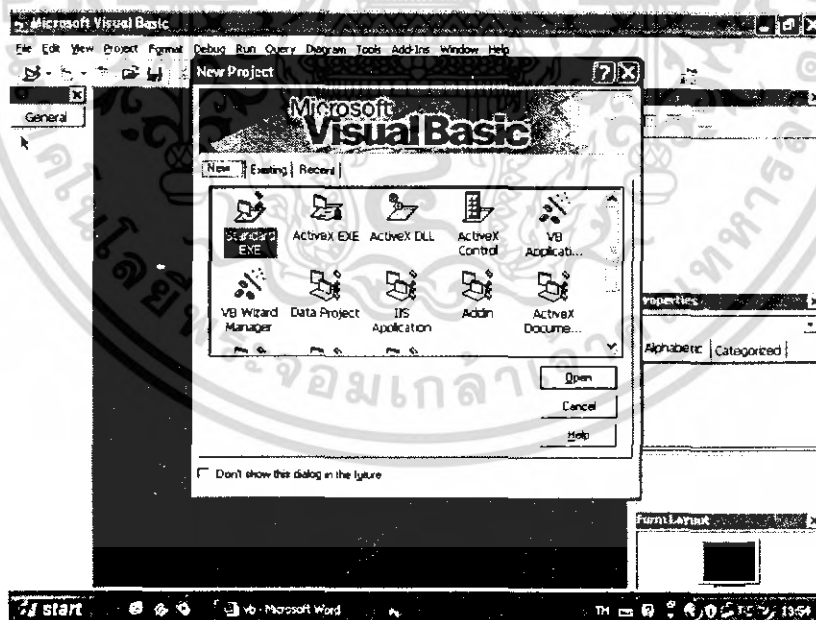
Microsoft Visual Basic
File Edit View Project Format Debug Run Query Diagram Tools Add-Ins Window Help
General
New Project
Microsoft Visual Basic
New Existing Recent
Standard EXE
ActiveX EXE
ActiveX DLL
ActiveX Control
VB Applicati...
VB Wizard Manager
Data Project
IIS Application
Addin
ActiveX Docume...
Open
Cancel
Help
Don't show this dialog in the future
Properties
Alphabetic Categorized
Form Layout
start
vb - Microsoft Word
TH
13:54